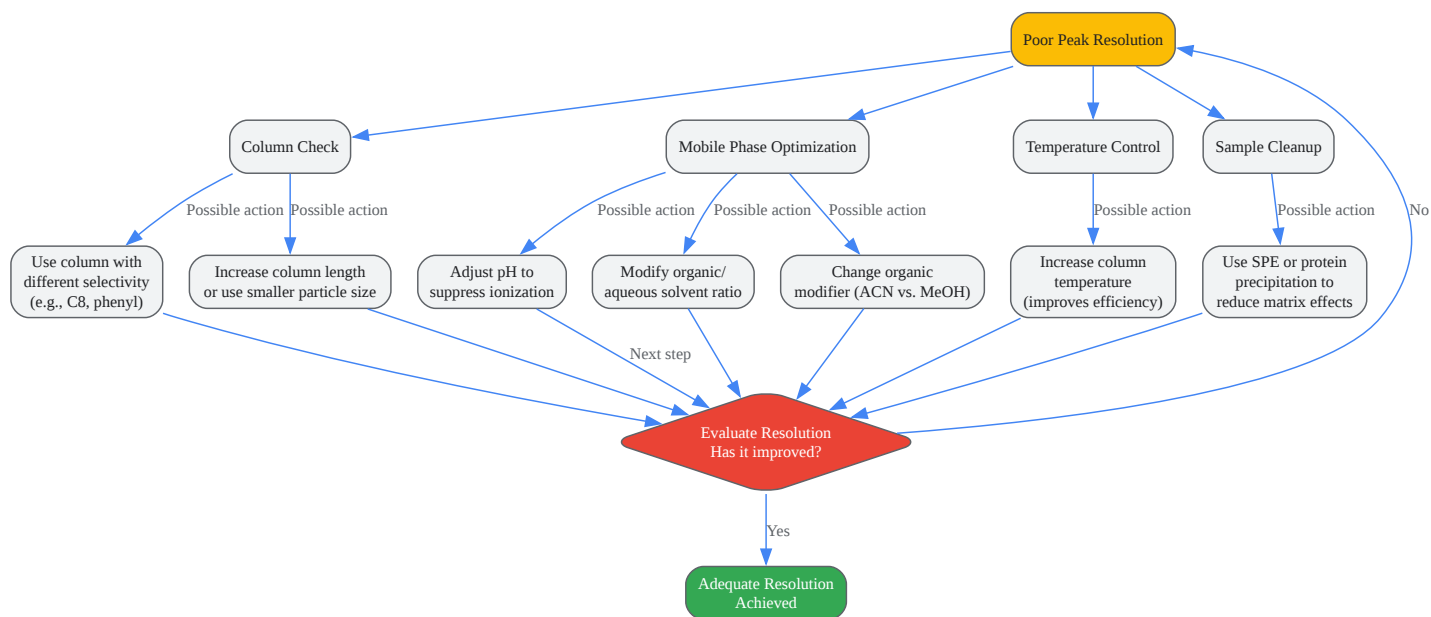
Poor Peak Resolution

Column Check

Mobile Phase Optimization

Temperature Control

Sample Cleanup

Possible action

Possible action

Possible action

Possible action

Possible action

Possible action

Possible action

No

Use column with different selectivity (e.g., C8, phenyl)

Increase column length or use smaller particle size

Adjust pH to suppress ionization

Modify organic/ aqueous solvent ratio

Change organic modifier (ACN vs. MeOH)

Increase column temperature (improves efficiency)

Use SPE or protein precipitation to reduce matrix effects

Next step

Evaluate Resolution
Has it improved?

Yes

Adequate Resolution Achieved